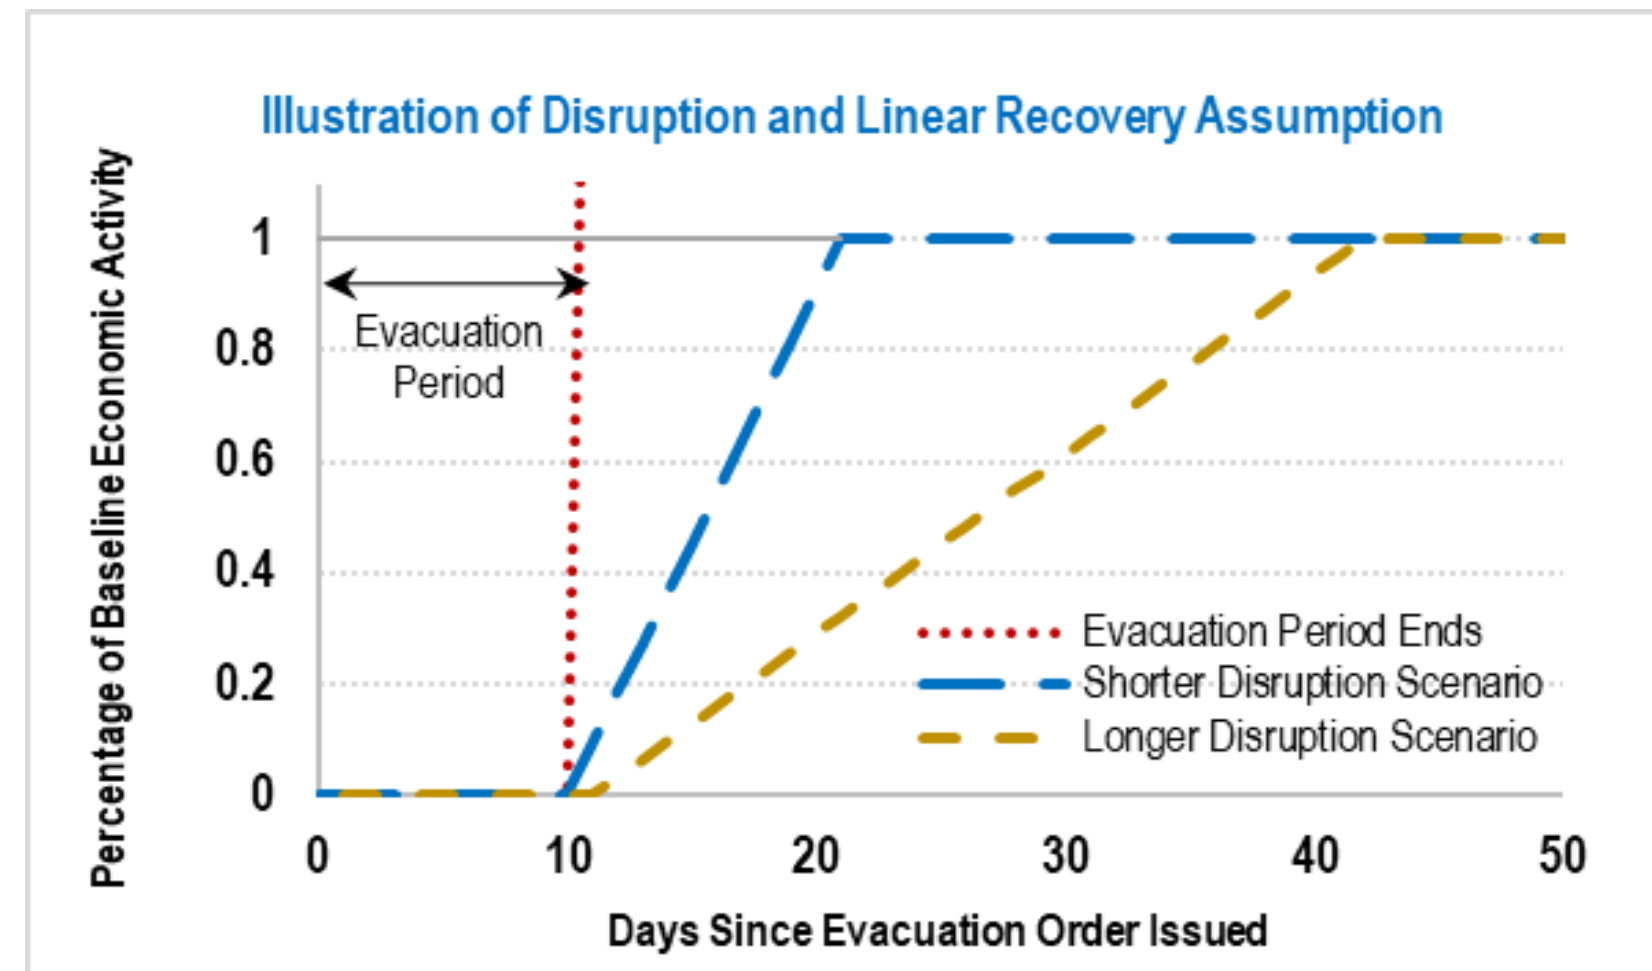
Illustration of Disruption and Linear Recovery Assumption

Percentage of Baseline Economic Activity

1
0.8
0.6
0.4
0.2
0

Evacuation Period

Evacuation Period Ends
Shorter Disruption Scenario
Longer Disruption Scenario

0
10
20
30
40
50

Days Since Evacuation Order Issued